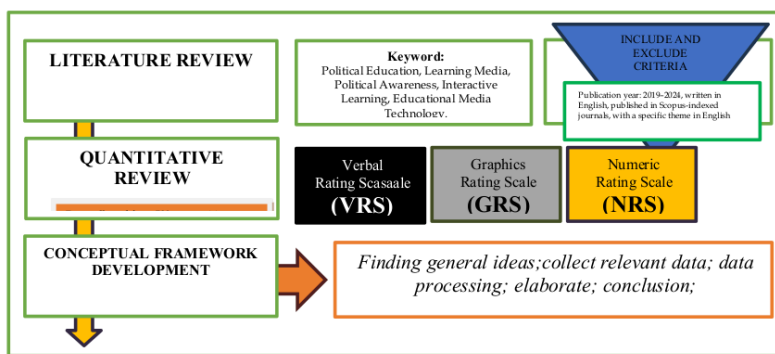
LITERATURE REVIEW

Keyword:
Political Education, Learning Media, Political Awareness, Interactive Learning, Educational Media Technology.

INCLUDE AND EXCLUDE CRITERIA

Publication year: 2019–2024, written in English, published in Scopus-indexed journals, with a specific theme in English

QUANTITATIVE REVIEW

Verbal Rating Scasaale
(VRS)

Graphics Rating Scale
(GRS)

Numeric Rating Scale
(NRS)

CONCEPTUAL FRAMEWORK DEVELOPMENT

Finding general ideas;collect relevant data; data processing; elaborate; conclusion;